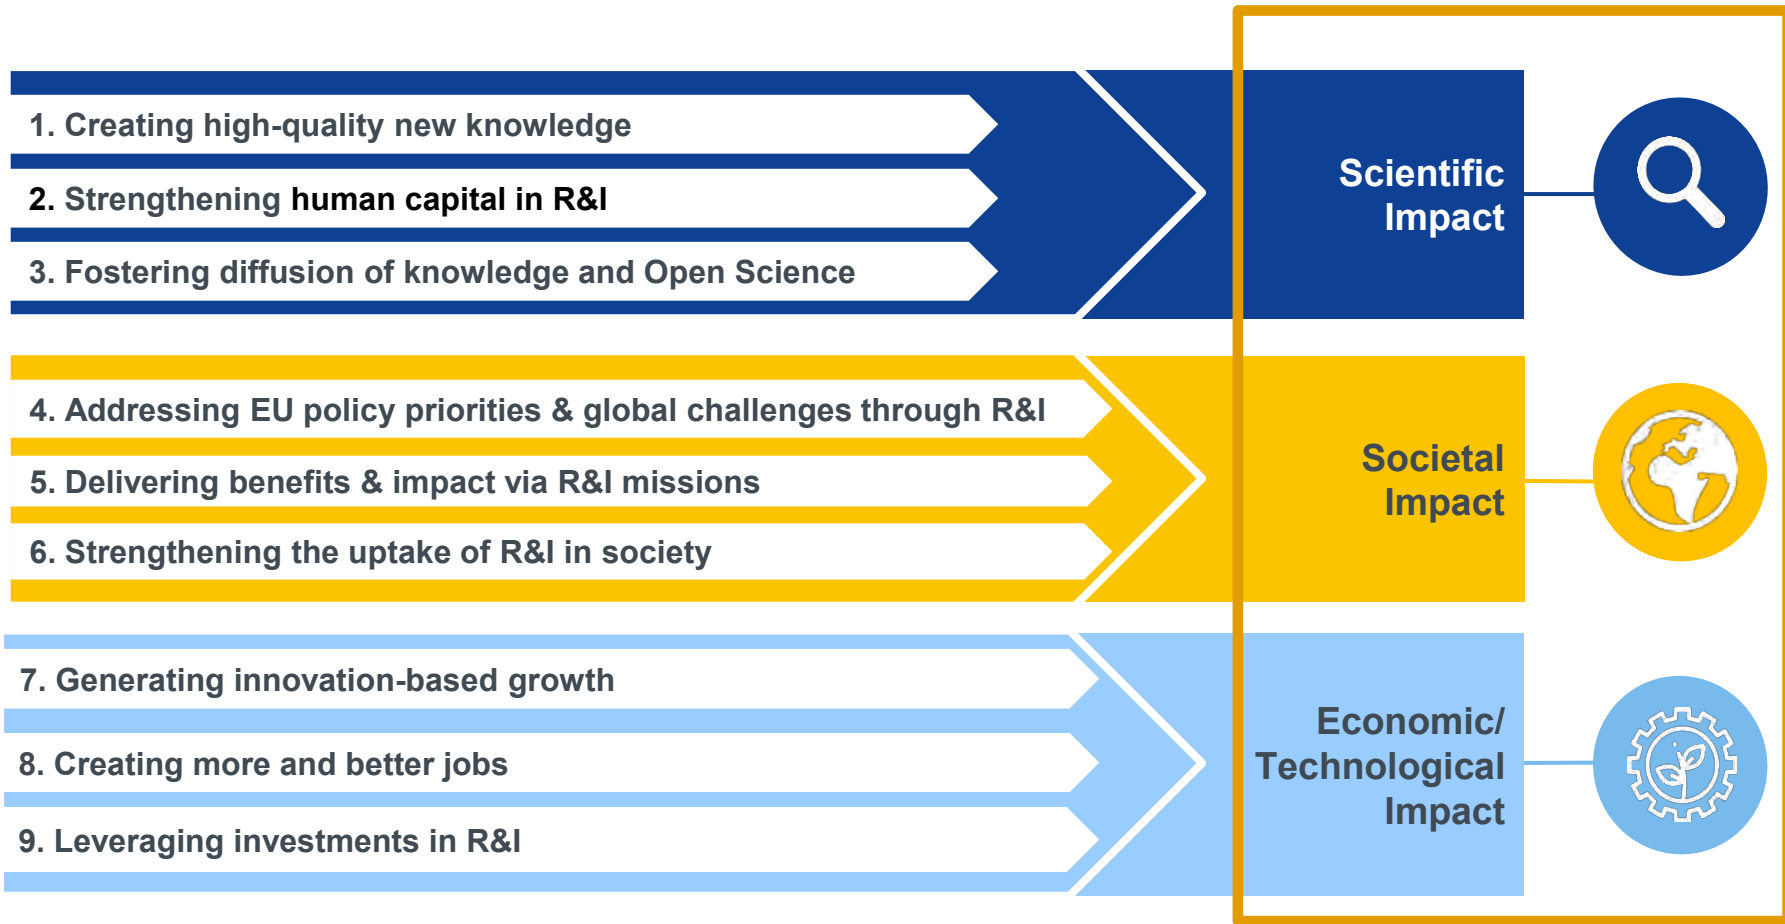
1. Creating high-quality new knowledge

2. Strengthening human capital in R&I

3. Fostering diffusion of knowledge and Open Science

Scientific Impact

4. Addressing EU policy priorities & global challenges through R&I

5. Delivering benefits & impact via R&I missions

6. Strengthening the uptake of R&I in society

Societal Impact

7. Generating innovation-based growth

8. Creating more and better jobs

9. Leveraging investments in R&I

Economic/ Technological Impact